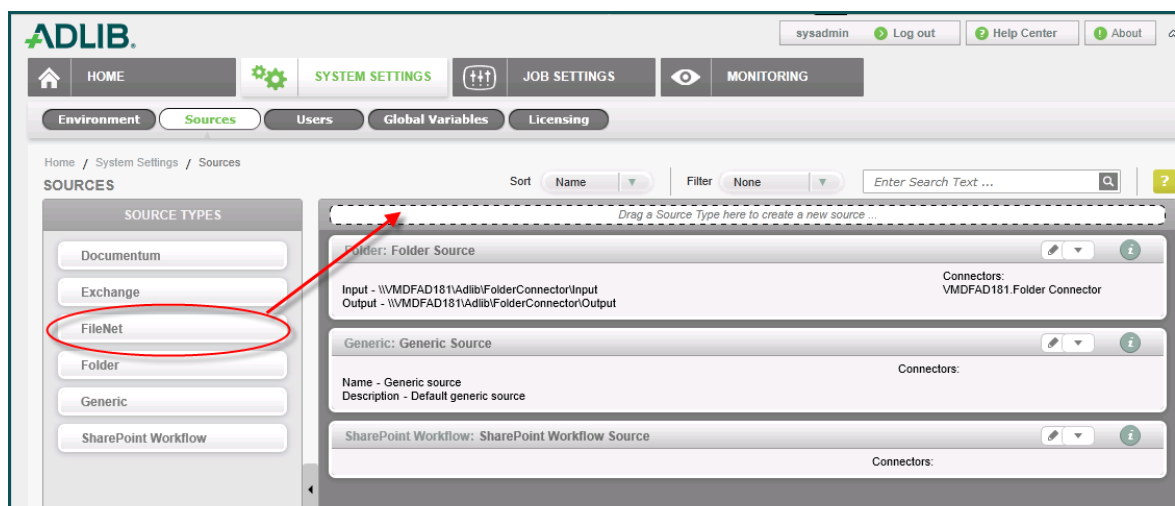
ADLIB.

sysadmin
Log out
Help Center
About

HOME
SYSTEM SETTINGS
JOB SETTINGS
MONITORING

Environment
Sources
Users
Global Variables
Licensing

Home / System Settings / Sources
SOURCES

Sort Name
Filter None
Enter Search Text ...

SOURCE TYPES
Documentum
Exchange
FileNet
Folder
Generic
SharePoint Workflow

Drag a Source Type here to create a new source ...

Folder: Folder Source
Input - \\VMDFAD181\Adlib\FolderConnector\Input
Output - \\VMDFAD181\Adlib\FolderConnector\Output
Connectors:
VMDFAD181.Folder Connector

Generic: Generic Source
Name - Generic source
Description - Default generic source
Connectors:

SharePoint Workflow: SharePoint Workflow Source
Connectors: